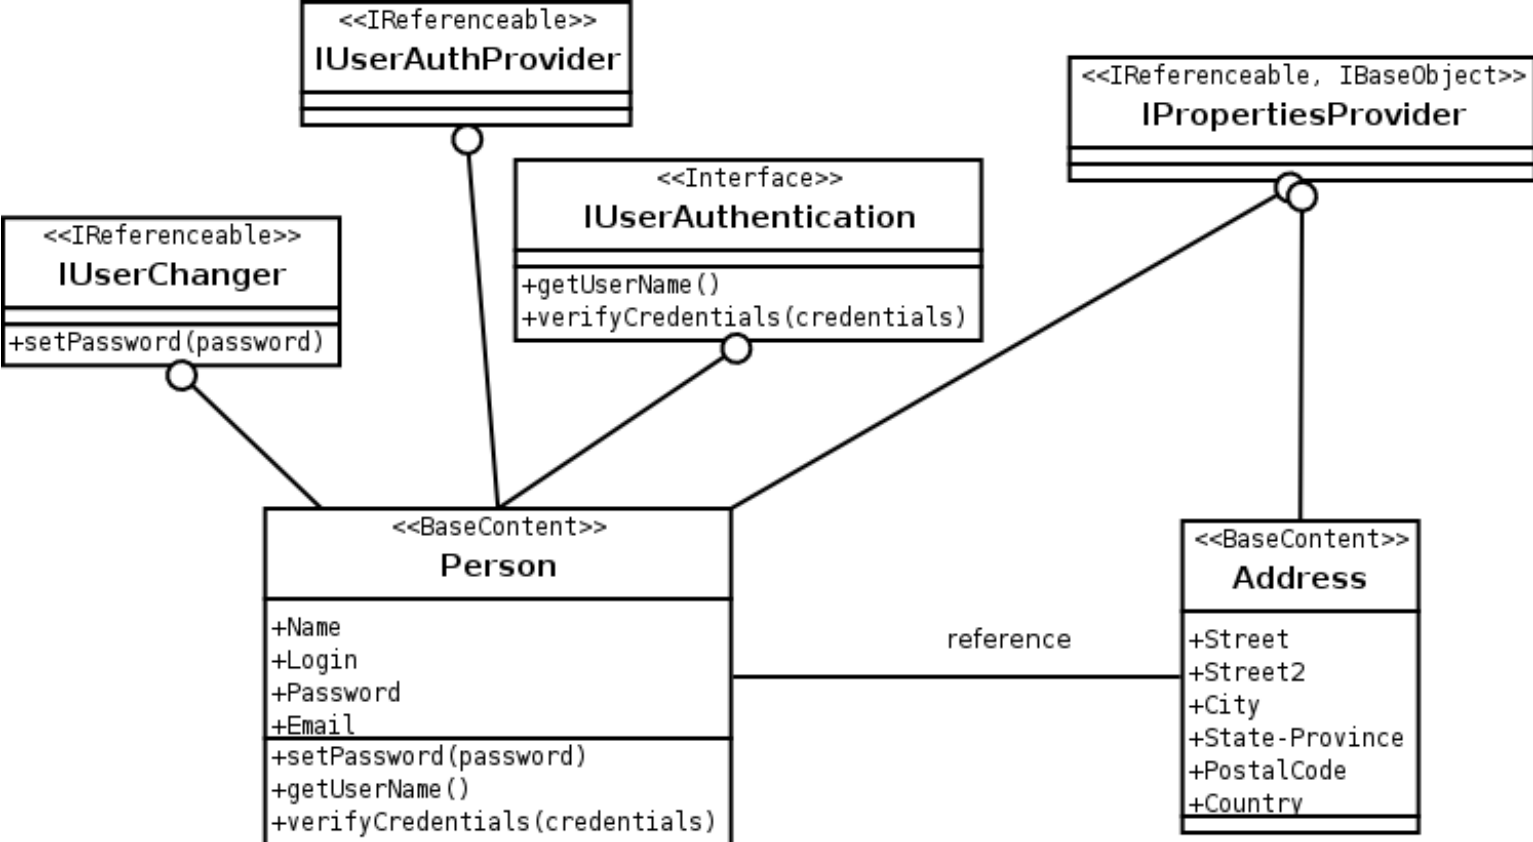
<<IReferenceable>>
IUserAuthProvider

<<IReferenceable, IBaseObject>>
IPropertiesProvider

<<Interface>>
IUserAuthentication
+getUserName()
+verifyCredentials(credentials)

<<IReferenceable>>
IUserChanger
+setPassword(password)

<<BaseContent>>
Person
+Name
+Login
+Password
+Email
+setPassword(password)
+getUserName()
+verifyCredentials(credentials)

reference

<<BaseContent>>
Address
+Street
+Street2
+City
+State-Province
+PostalCode
+Country